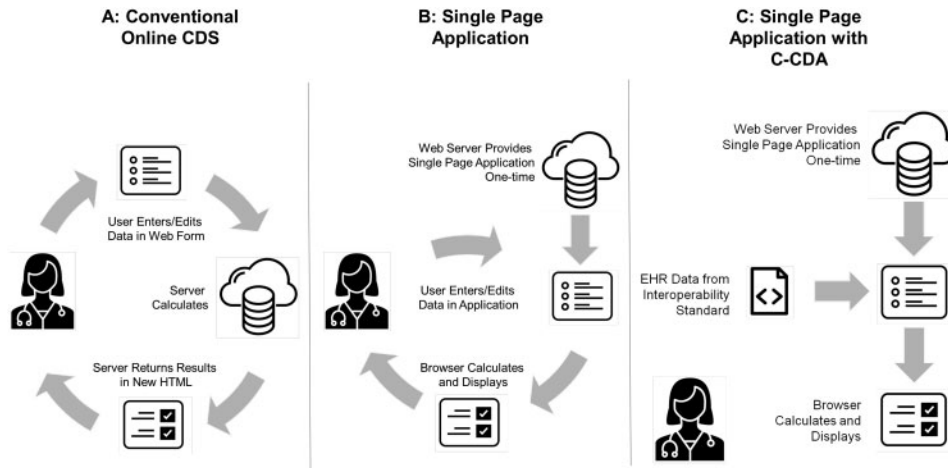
A: Conventional Online CDS

User Enters/Edits Data in Web Form

Server Calculates

Server Returns Results in New HTML

B: Single Page Application

Web Server Provides Single Page Application One-time

User Enters/Edits Data in Application

Browser Calculates and Displays

C: Single Page Application with C-CDA

Web Server Provides Single Page Application One-time

EHR Data from Interoperability Standard

<>

Browser Calculates and Displays